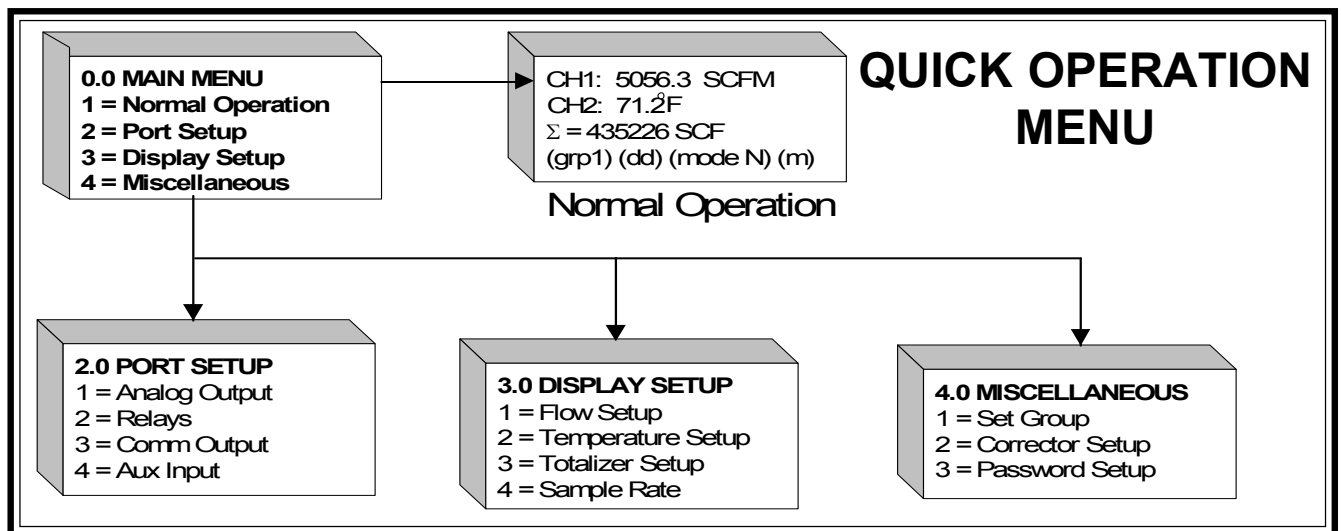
0.0 MAIN MENU
1 = Normal Operation
2 = Port Setup
3 = Display Setup
4 = Miscellaneous

CH1: 5056.3 SCFM
CH2: 71.2°F
$\Sigma$ = 435226 SCF
(grp1) (dd) (mode N) (m)

Normal Operation

QUICK OPERATION MENU

2.0 PORT SETUP
1 = Analog Output
2 = Relays
3 = Comm Output
4 = Aux Input

3.0 DISPLAY SETUP
1 = Flow Setup
2 = Temperature Setup
3 = Totalizer Setup
4 = Sample Rate

4.0 MISCELLANEOUS
1 = Set Group
2 = Corrector Setup
3 = Password Setup